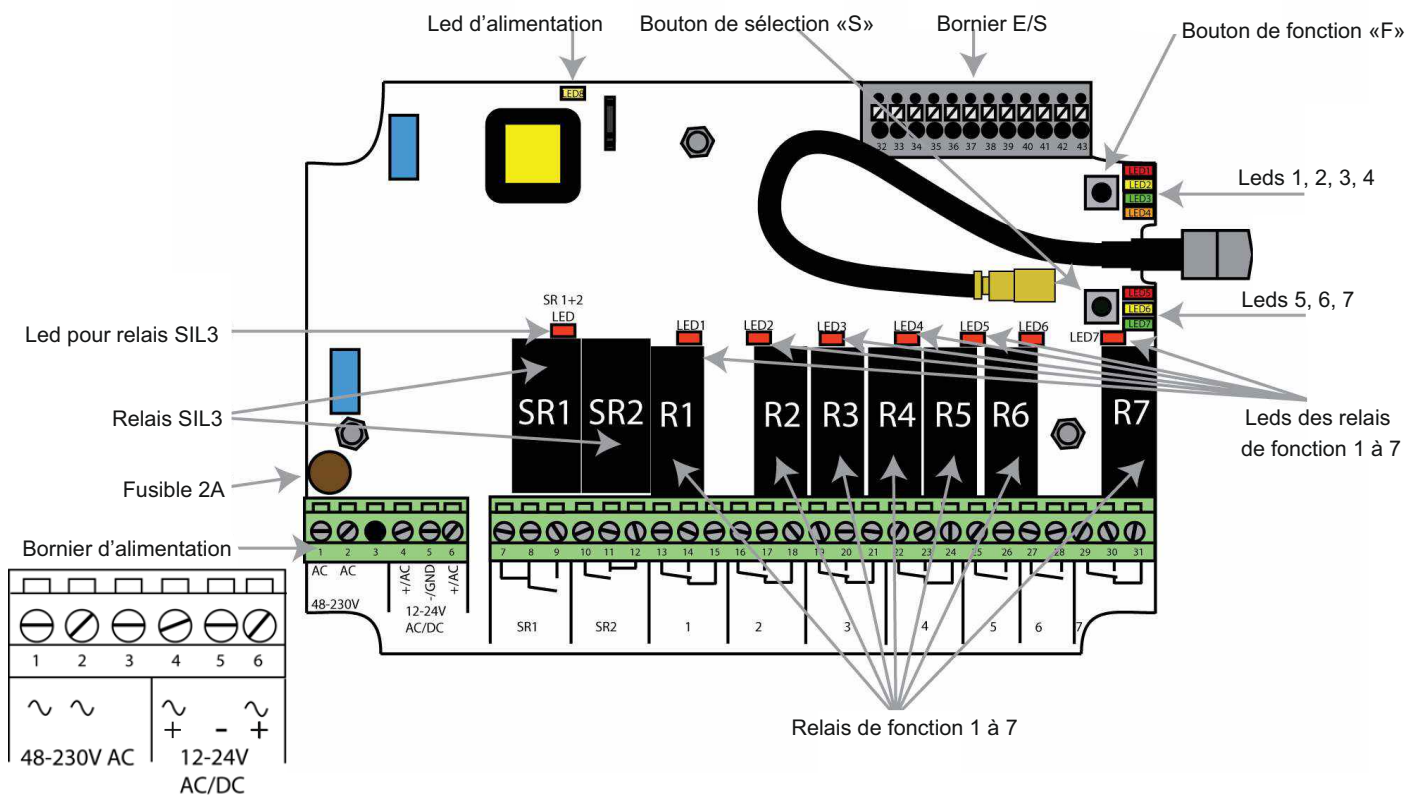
Led d'alimentation

Bouton de sélection «S»

Bornier E/S

Bouton de fonction «F»

LED8

32 33 34 35 36 37 38 39 40 41 42 43

LED1
LED2
LED3
LED4

Leds 1, 2, 3, 4

LED5
LED6
LED7

Leds 5, 6, 7

SR 1+2
LED

Led pour relais SIL3

LED1 LED2 LED3 LED4 LED5 LED6 LED7

Relais SIL3

SR1 SR2 R1 R2 R3 R4 R5 R6 R7

Leds des relais de fonction 1 à 7

Fusible 2A

Bornier d'alimentation

1 2 3 4 5 6
AC AC +/AC -/GND +/AC
48-230V
12-24V AC/DC

7 8 9 10 11 12 13 14 15 16 17 18 19 20 21 22 23 24 25 26 27 28 29 30 31

SR1 SR2 1 2 3 4 5 6 7

1 2 3 4 5 6

$\sim$ $\sim$ $\sim$ $\sim$
+ - +

48-230V AC
12-24V AC/DC

Relais de fonction 1 à 7